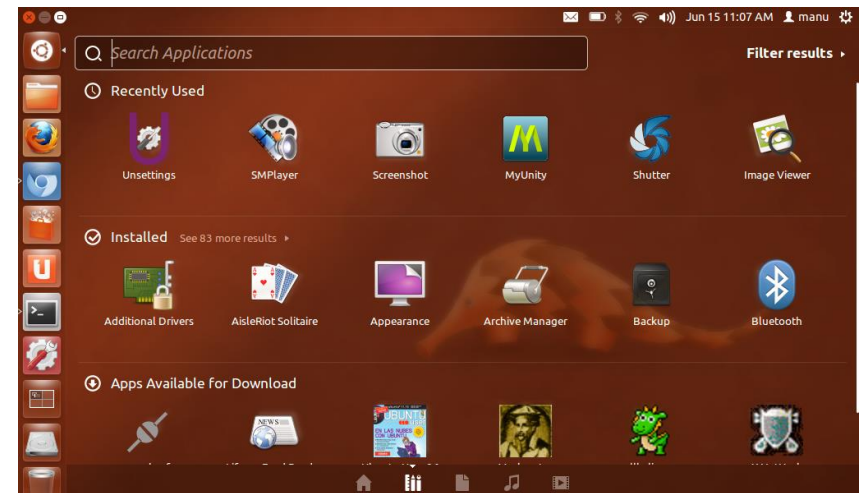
Jun 15 11:07 AM manu

Search Applications

Filter results

Recently Used

Unsettings

SMPlayer

Screenshot

MyUnity

Shutter

Image Viewer

Installed See 83 more results

Additional Drivers

AisleRiot Solitaire

Appearance

Archive Manager

Backup

Bluetooth

Apps Available for Download